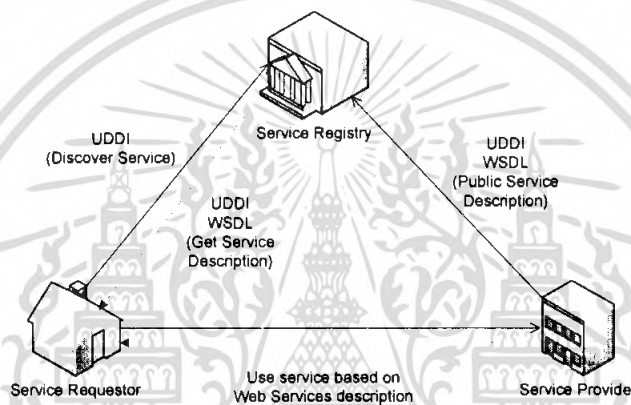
Service Registry

UDDI
(Discover Service)

UDDI
WSDL
(Get Service
Description)

UDDI
WSDL
(Public Service
Description)

Service Requestor

Use service based on
Web Services description

Service Provide